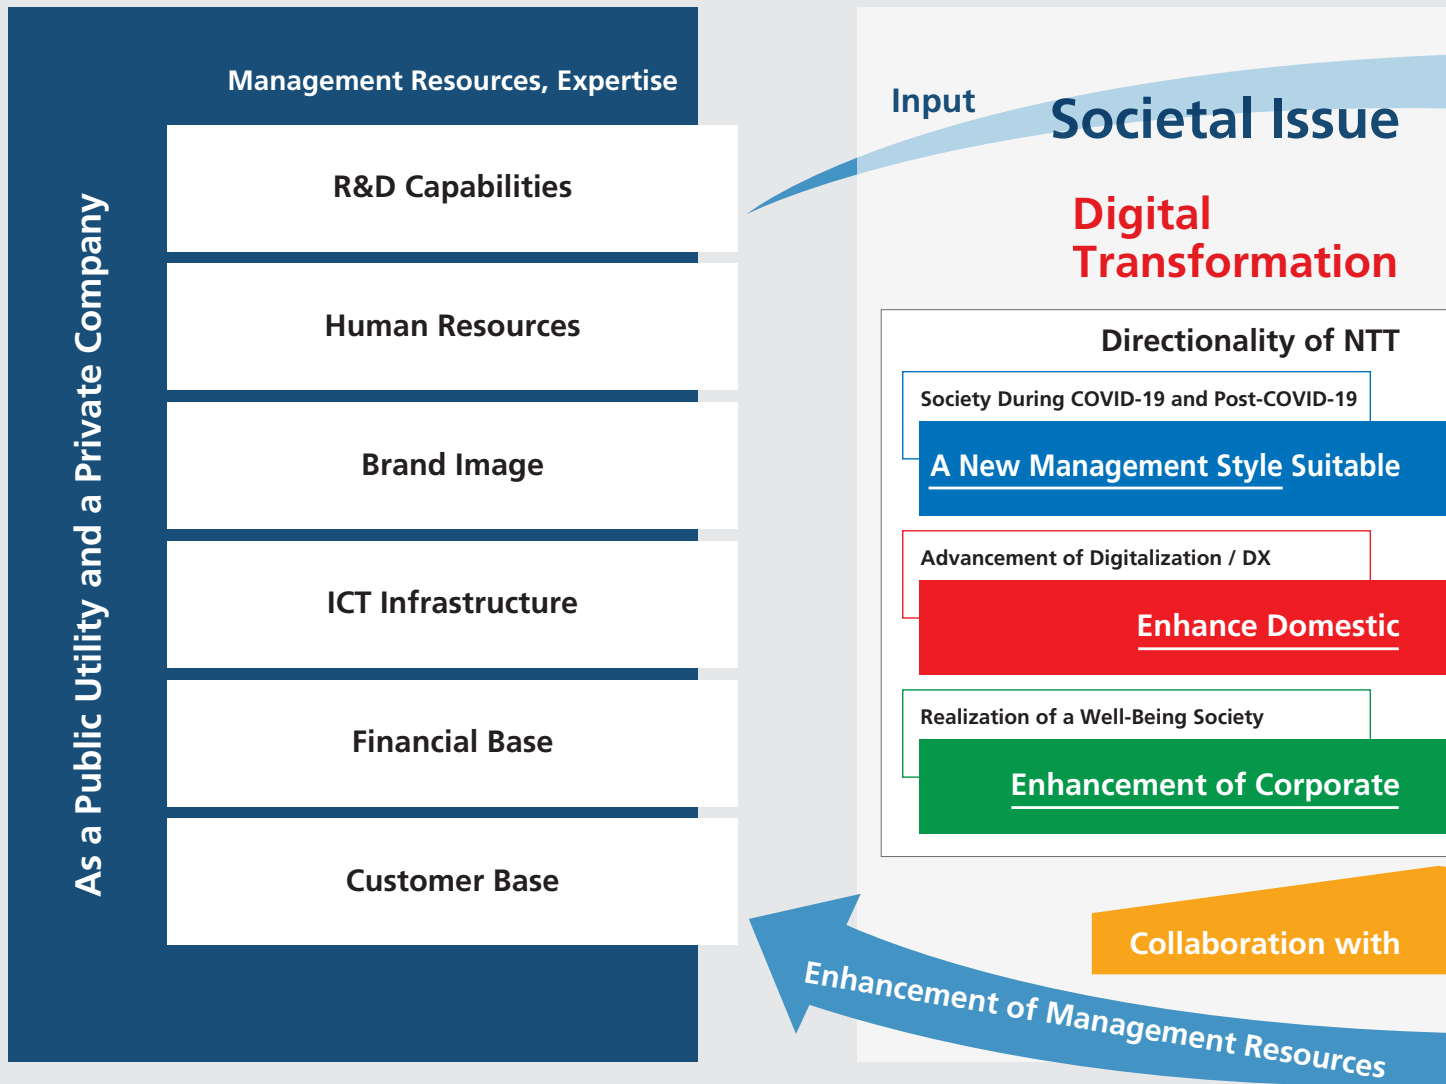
As a Public Utility and a Private Company

Management Resources, Expertise

R&D Capabilities

Human Resources

Brand Image

ICT Infrastructure

Financial Base

Customer Base

Input

Societal Issue

Digital Transformation

Directionality of NTT

Society During COVID-19 and Post-COVID-19

A New Management Style Suitable

Advancement of Digitalization / DX

Enhance Domestic

Realization of a Well-Being Society

Enhancement of Corporate

Collaboration with

Enhancement of Management Resources